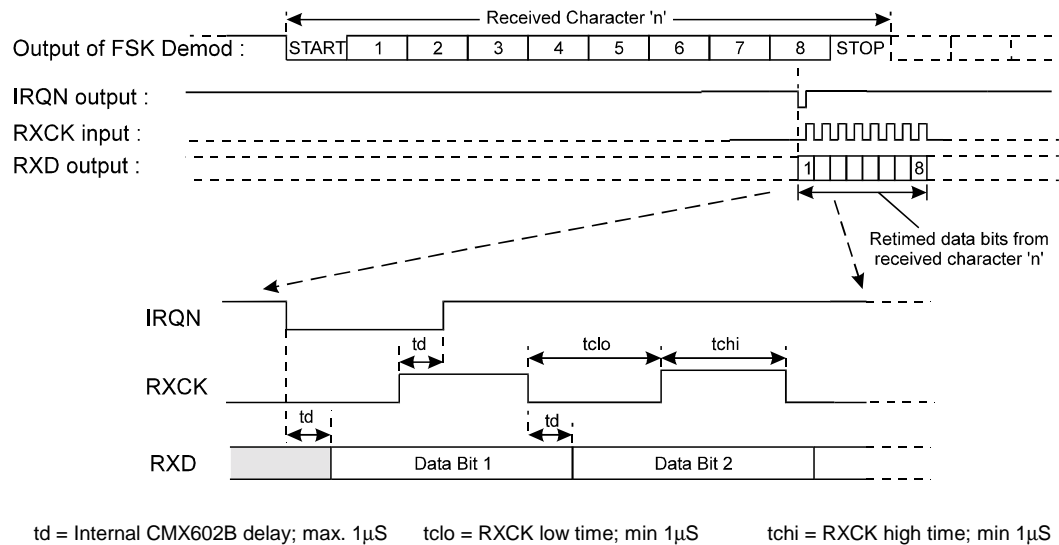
Received Character 'n'

Output of FSK Demod : START 1 2 3 4 5 6 7 8 STOP

IRQN output :

RXCK input :

RXD output : 1 8

Retimed data bits from received character 'n'

IRQN

td

tclo

tchi

RXCK

td

td

RXD

Data Bit 1

Data Bit 2

td = Internal CMX602B delay; max. 1µS tclo = RXCK low time; min 1µS tchi = RXCK high time; min 1µS